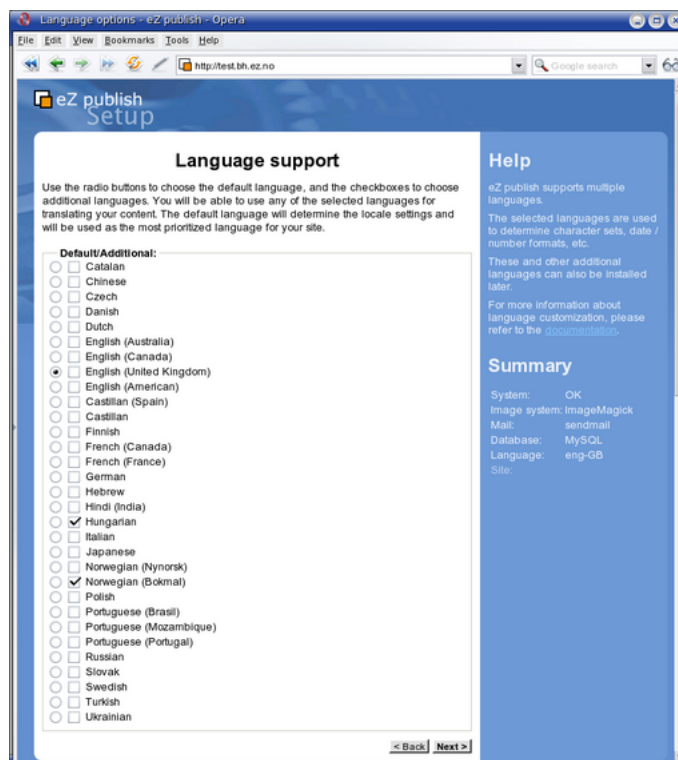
Language options - eZ publish - Opera

File Edit View Bookmarks Tools Help

http://test.bh.ez.no

Google search

eZ publish Setup

Language support

Use the radio buttons to choose the default language, and the checkboxes to choose additional languages. You will be able to use any of the selected languages for translating your content. The default language will determine the locale settings and will be used as the most prioritized language for your site.

Default/Additional:
Catalan
Chinese
Czech
Danish
Dutch
English (Australia)
English (Canada)
English (United Kingdom)
English (American)
Castillian (Spain)
Castillan
Finnish
French (Canada)
French (France)
German
Hebrew
Hindi (India)
Hungarian
Italian
Japanese
Norwegian (Nynorsk)
Norwegian (Bokmal)
Polish
Portuguese (Brasil)
Portuguese (Mozambique)
Portuguese (Portugal)
Russian
Slovak
Swedish
Turkish
Ukrainian

< Back Next >

Help

eZ publish supports multiple languages.

The selected languages are used to determine character sets, date / number formats, etc.

These and other additional languages can also be installed later.

For more information about language customization, please refer to the documentation.

Summary

System: OK
Image system: ImageMagick
Mail: sendmail
Database: MySQL
Language: eng-GB
Site: